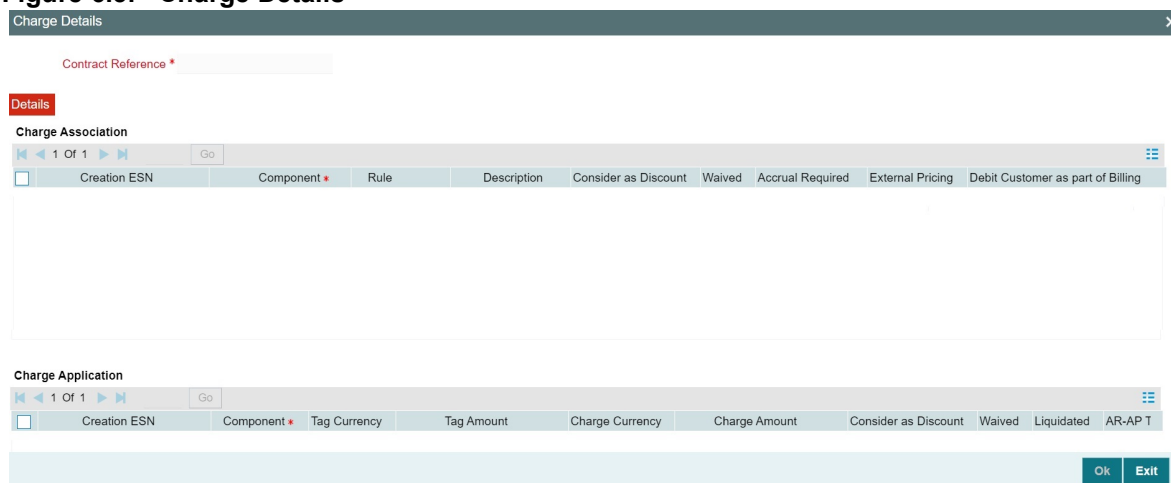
Figure 6.5: Charge Details

Charge Details

×

Contract Reference *

Details

Charge Association

1 Of 1

Go

| | Creation ESN | Component * | Rule | Description | Consider as Discount | Waived | Accrual Required | External Pricing | Debit Customer as part of Billing |
|---|---|---|---|---|---|---|---|---|---|

Charge Application

1 Of 1

Go

| | Creation ESN | Component * | Tag Currency | Tag Amount | Charge Currency | Charge Amount | Consider as Discount | Waived | Liquidated | AR-AP T |
|---|---|---|---|---|---|---|---|---|---|---|

Ok

Exit